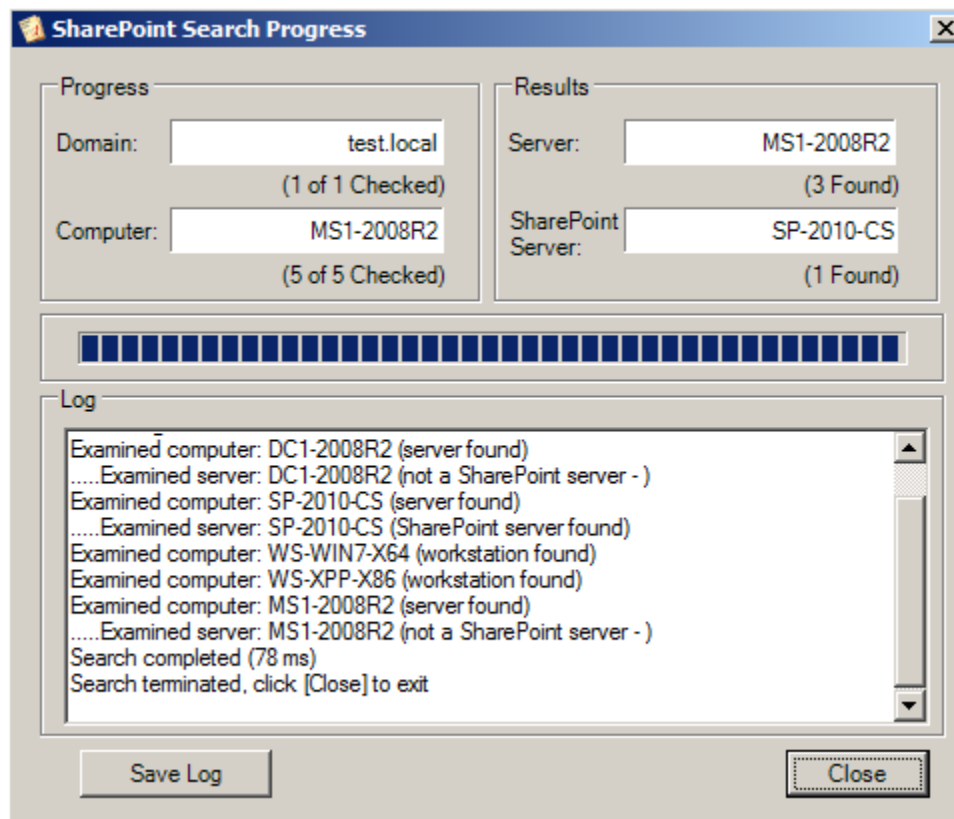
SharePoint Search Progress

Progress

Domain: test.local

(1 of 1 Checked)

Computer: MS1-2008R2

(5 of 5 Checked)

Results

Server: MS1-2008R2

(3 Found)

SharePoint Server: SP-2010-CS

(1 Found)

Log

Examined computer: DC1-2008R2 (server found)
.....Examined server: DC1-2008R2 (not a SharePoint server - )
Examined computer: SP-2010-CS (server found)
.....Examined server: SP-2010-CS (SharePoint server found)
Examined computer: WS-WIN7-X64 (workstation found)
Examined computer: WS-XPP-X86 (workstation found)
Examined computer: MS1-2008R2 (server found)
.....Examined server: MS1-2008R2 (not a SharePoint server - )
Search completed (78 ms)
Search terminated, click [Close] to exit

Save Log

Close